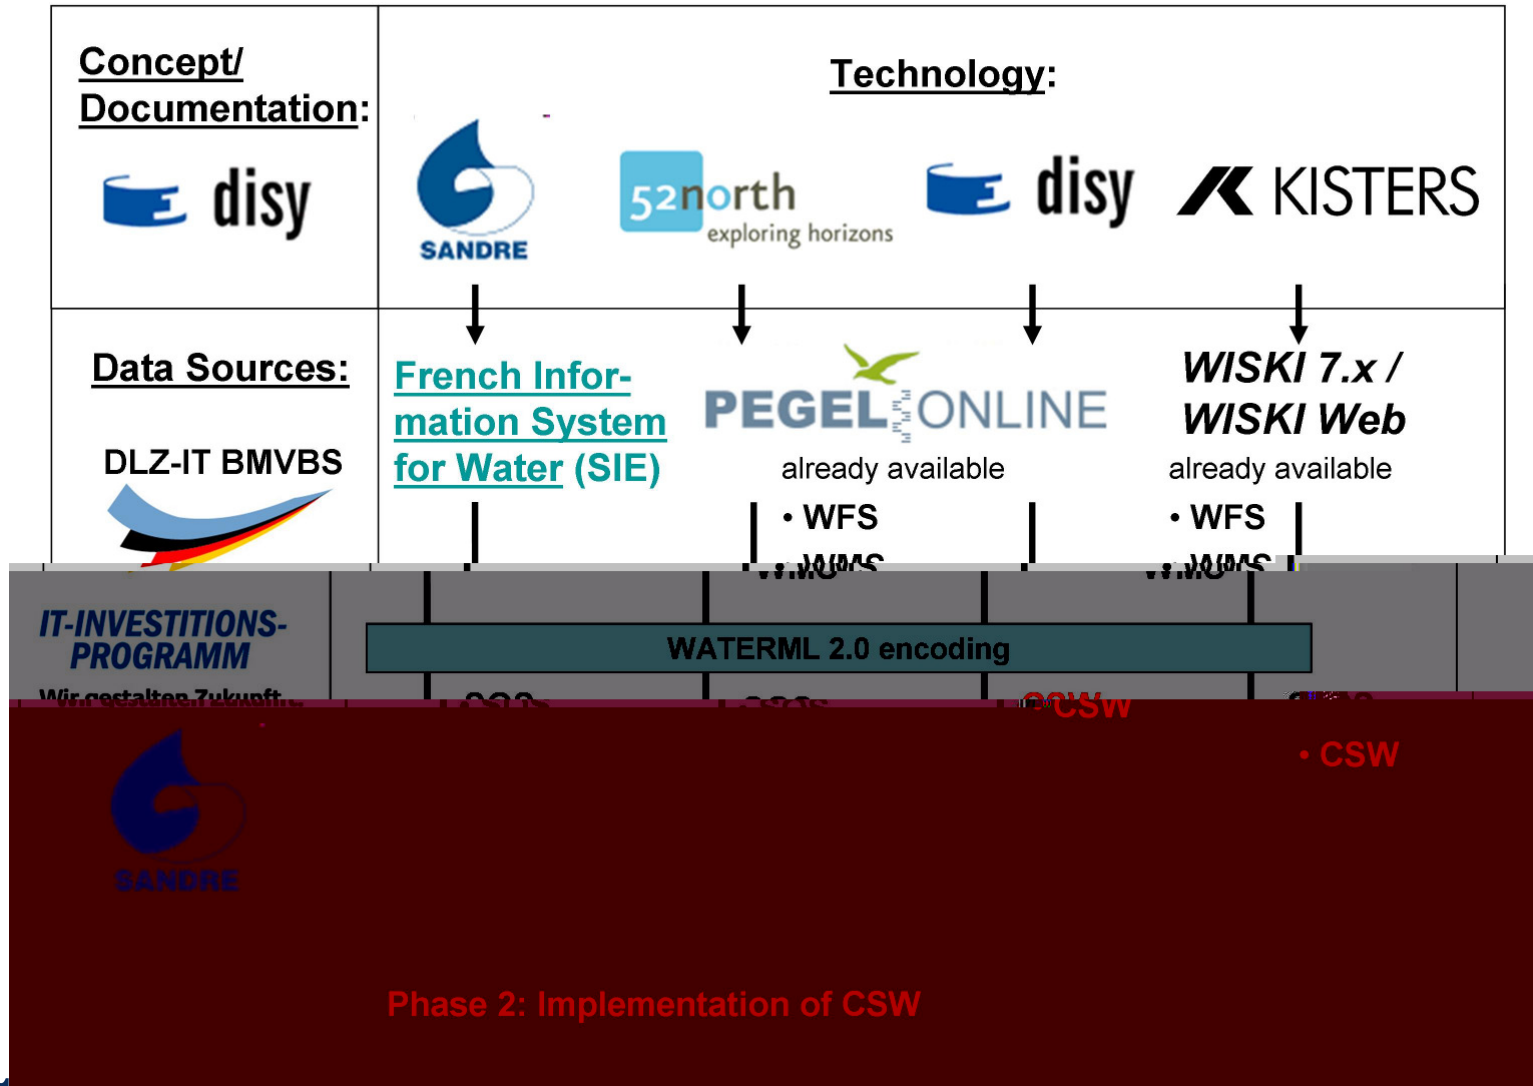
Concept/ Documentation:

disy

Technology:

SANDRE

52north exploring horizons

disy

KISTERS

Data Sources:

DLZ-IT BMVBS

French Information System for Water (SIE)

PEGEL ONLINE

already available

• WFS

• WMS

WISKI 7.x / WISKI Web

already available

• WFS

• WMS

IT-INVESTITIONS-PROGRAMM

Wir gestalten Zukunft

WATERML 2.0 encoding

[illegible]

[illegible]

• CSW

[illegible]

• CSW

SANDRE

Phase 2: Implementation of CSW